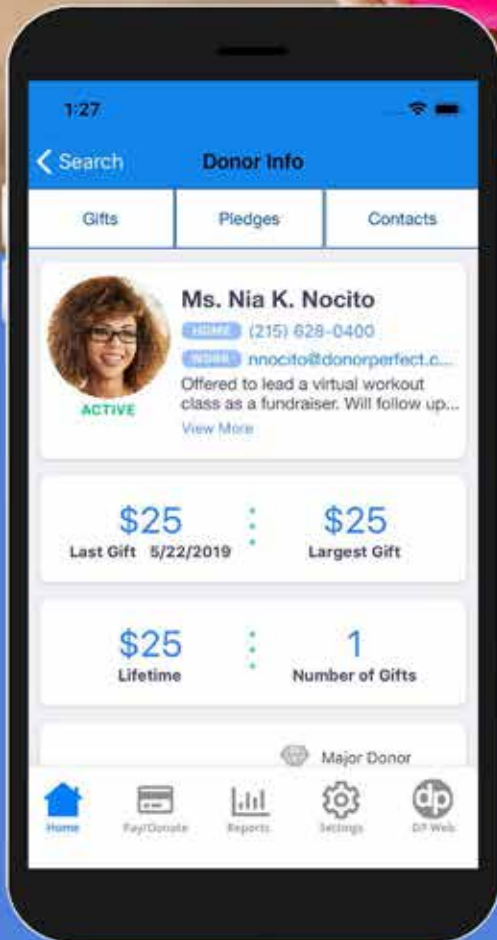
1:27

< Search Donor Info

Gifts | Pledges | Contacts

Ms. Nia K. Nocito
HOME (215) 628-0400
WORK nnocito@donorperfect.c...
Offered to lead a virtual workout class as a fundraiser. Will follow up...
View More
ACTIVE

$25
Last Gift 5/22/2019

$25
Largest Gift

$25
Lifetime

1
Number of Gifts

Major Donor

Home Pay/Donate Reports Settings DP Web